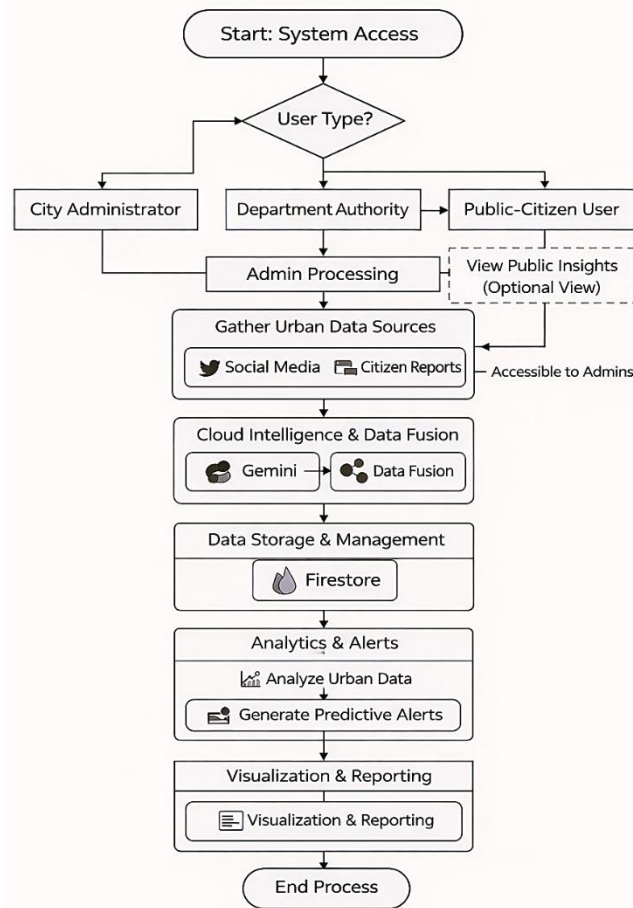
Start: System Access

User Type?

City Administrator

Department Authority

Public-Citizen User

Admin Processing

View Public Insights (Optional View)

Gather Urban Data Sources

Social Media

Citizen Reports

Accessible to Admins

Cloud Intelligence & Data Fusion

Gemini

Data Fusion

Data Storage & Management

Firestore

Analytics & Alerts

Analyze Urban Data

Generate Predictive Alerts

Visualization & Reporting

Visualization & Reporting

End Process